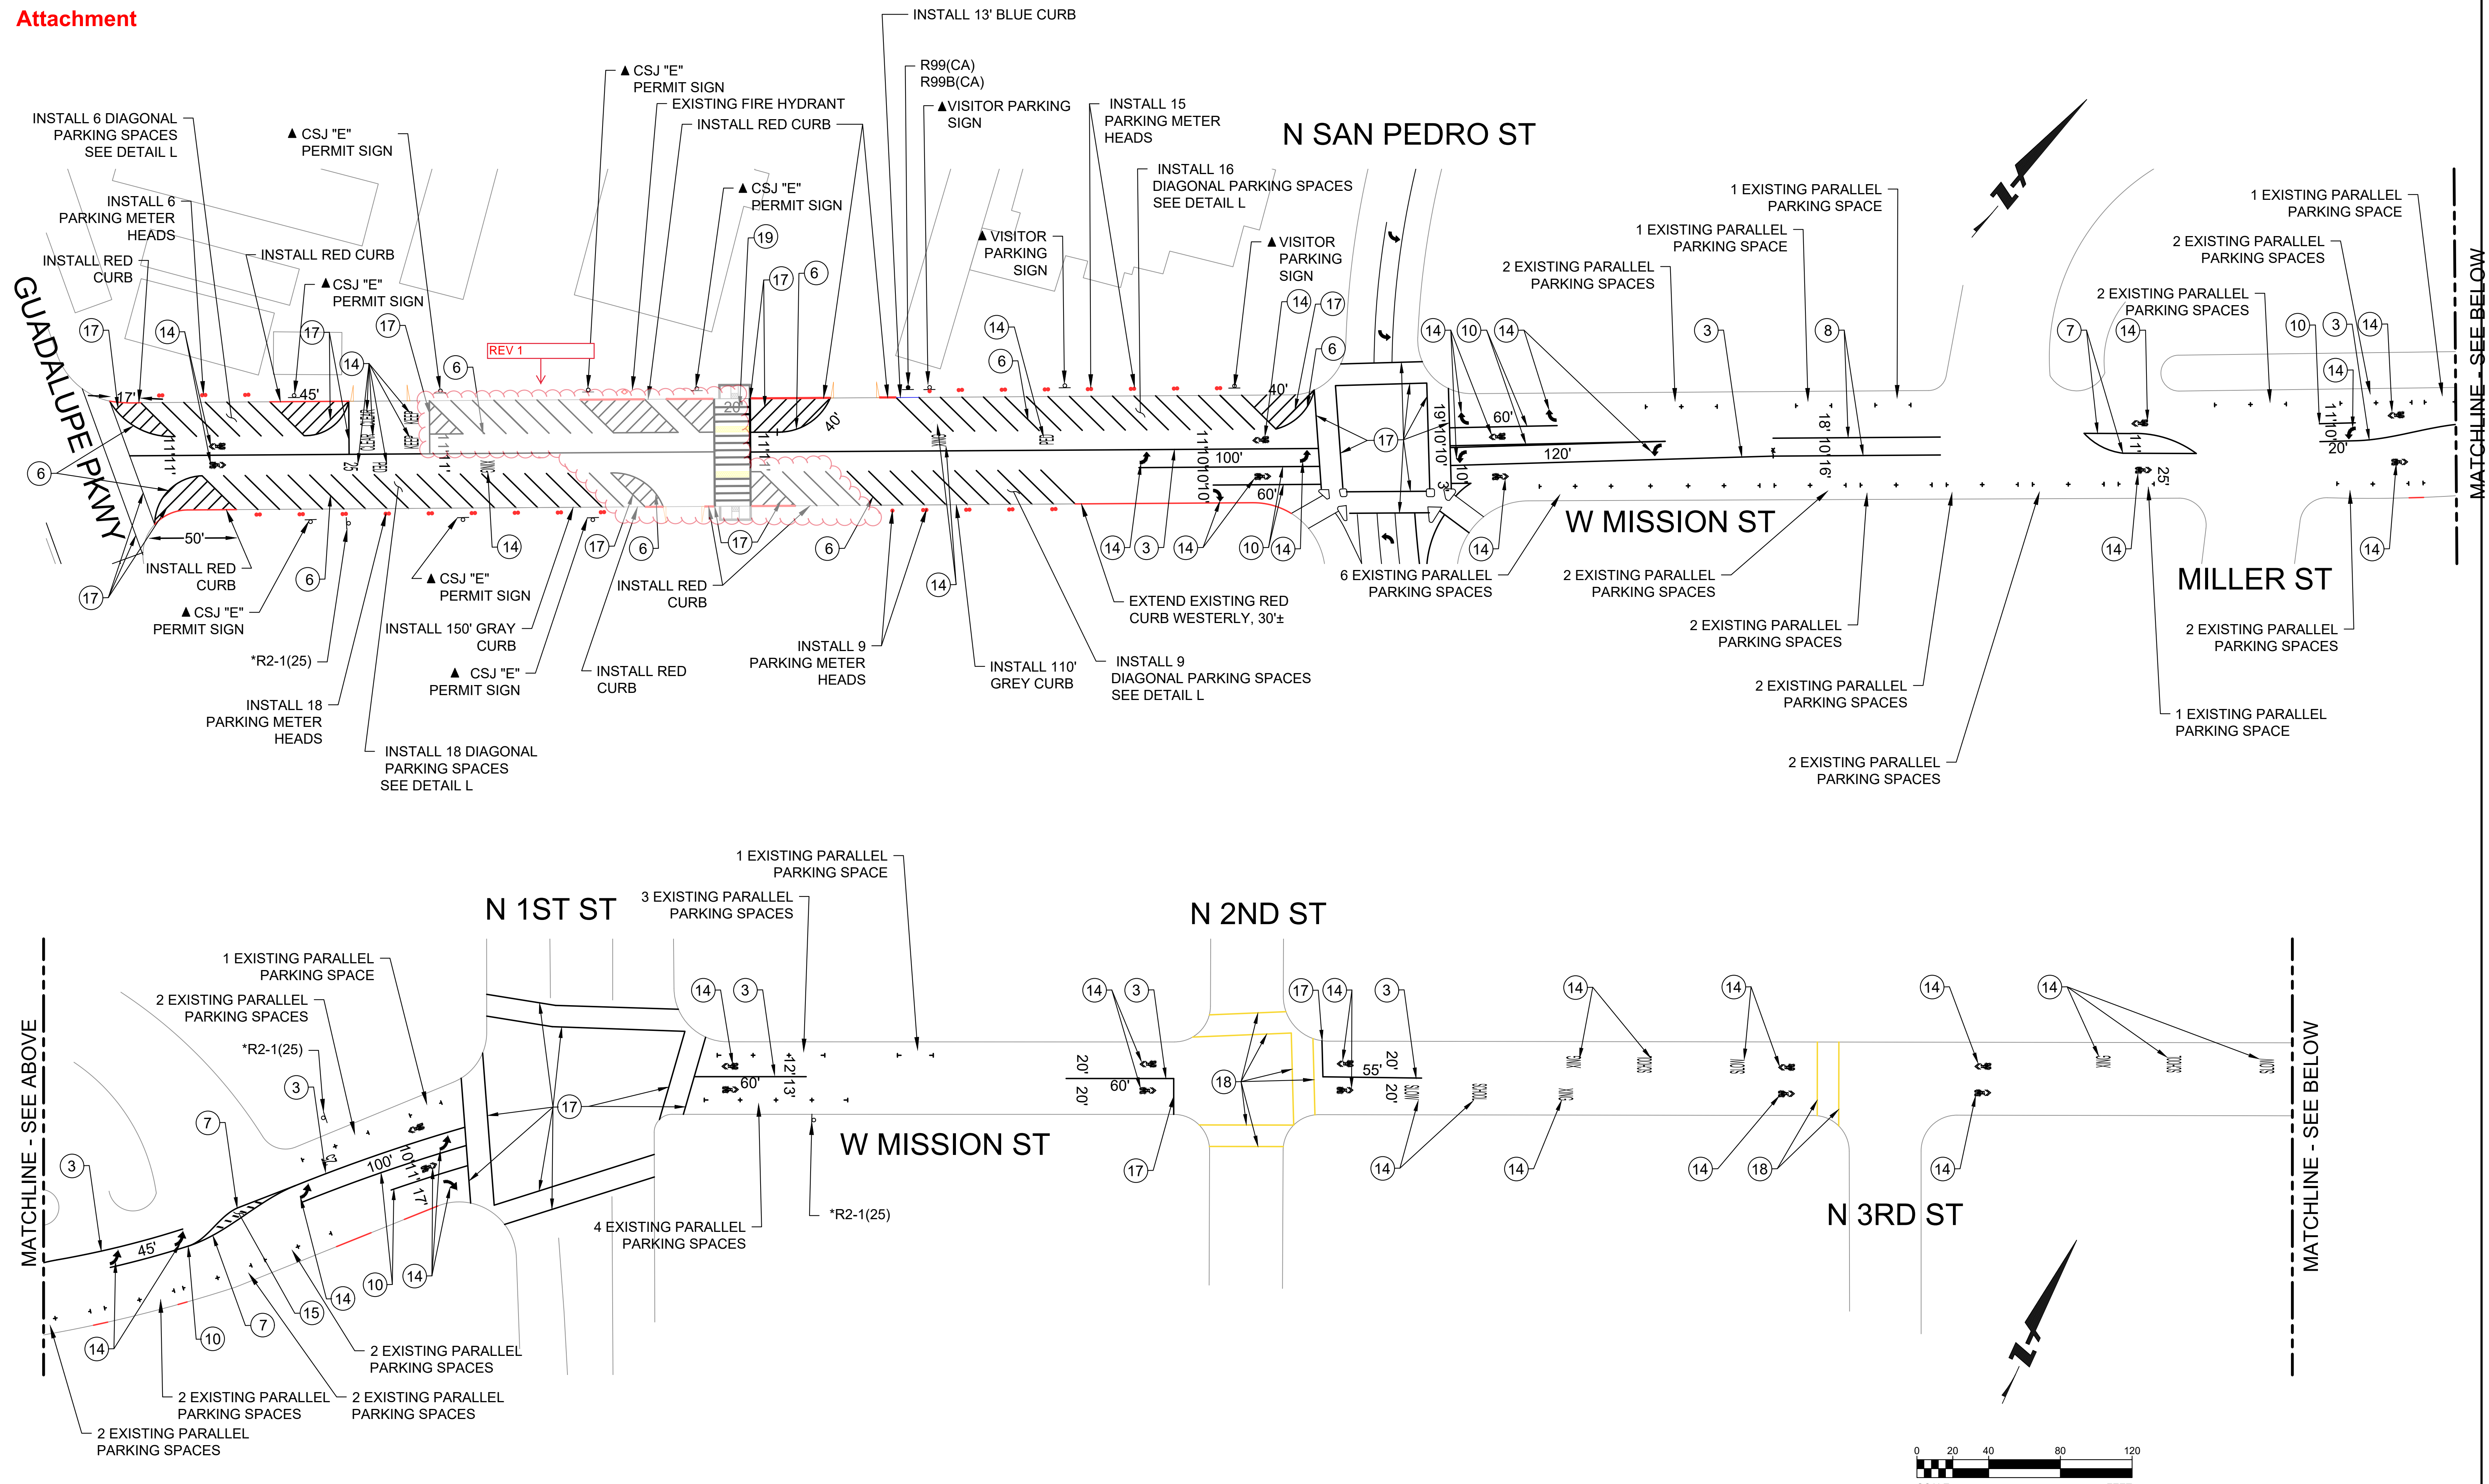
Attachment

INSTALL 13' BLUE CURB
R99(CA)
R99B(CA)
▲VISITOR PARKING SIGN
INSTALL 15 PARKING METER HEADS
N SAN PEDRO ST
▲CSJ "E" PERMIT SIGN
EXISTING FIRE HYDRANT
INSTALL RED CURB
INSTALL 6 DIAGONAL PARKING SPACES SEE DETAIL L
▲CSJ "E" PERMIT SIGN
▲CSJ "E" PERMIT SIGN
INSTALL 16 DIAGONAL PARKING SPACES SEE DETAIL L
INSTALL 6 PARKING METER HEADS
INSTALL RED CURB
INSTALL RED CURB
▲CSJ "E" PERMIT SIGN
▲VISITOR PARKING SIGN
▲VISITOR PARKING SIGN
1 EXISTING PARALLEL PARKING SPACE
1 EXISTING PARALLEL PARKING SPACE
2 EXISTING PARALLEL PARKING SPACES
1 EXISTING PARALLEL PARKING SPACE
2 EXISTING PARALLEL PARKING SPACES
2 EXISTING PARALLEL PARKING SPACES
GUADALUPE PKWY
REV 1
17' 45' 20' 40' 40' 60' 120' 100' 60' 50' 25' 20'
W MISSION ST
MILLER ST
MATCHLINE - SEE BELOW
INSTALL RED CURB
▲CSJ "E" PERMIT SIGN
*R2-1(25)
INSTALL 18 PARKING METER HEADS
INSTALL 18 DIAGONAL PARKING SPACES SEE DETAIL L
▲CSJ "E" PERMIT SIGN
INSTALL 150' GRAY CURB
▲ CSJ "E" PERMIT SIGN
INSTALL RED CURB
INSTALL RED CURB
INSTALL 9 PARKING METER HEADS
INSTALL 110' GREY CURB
INSTALL 9 DIAGONAL PARKING SPACES SEE DETAIL L
EXTEND EXISTING RED CURB WESTERLY, 30'±
6 EXISTING PARALLEL PARKING SPACES
2 EXISTING PARALLEL PARKING SPACES
2 EXISTING PARALLEL PARKING SPACES
2 EXISTING PARALLEL PARKING SPACES
2 EXISTING PARALLEL PARKING SPACES
2 EXISTING PARALLEL PARKING SPACES
1 EXISTING PARALLEL PARKING SPACE
1 EXISTING PARALLEL PARKING SPACE
3 EXISTING PARALLEL PARKING SPACES
N 1ST ST
N 2ND ST
1 EXISTING PARALLEL PARKING SPACE
2 EXISTING PARALLEL PARKING SPACES
*R2-1(25)
MATCHLINE - SEE ABOVE
100' 60' 45' 60' 55' 20'
W MISSION ST
4 EXISTING PARALLEL PARKING SPACES
*R2-1(25)
N 3RD ST
MATCHLINE - SEE BELOW
2 EXISTING PARALLEL PARKING SPACES
2 EXISTING PARALLEL PARKING SPACES
2 EXISTING PARALLEL PARKING SPACES
2 EXISTING PARALLEL PARKING SPACES
0 20 40 80 120